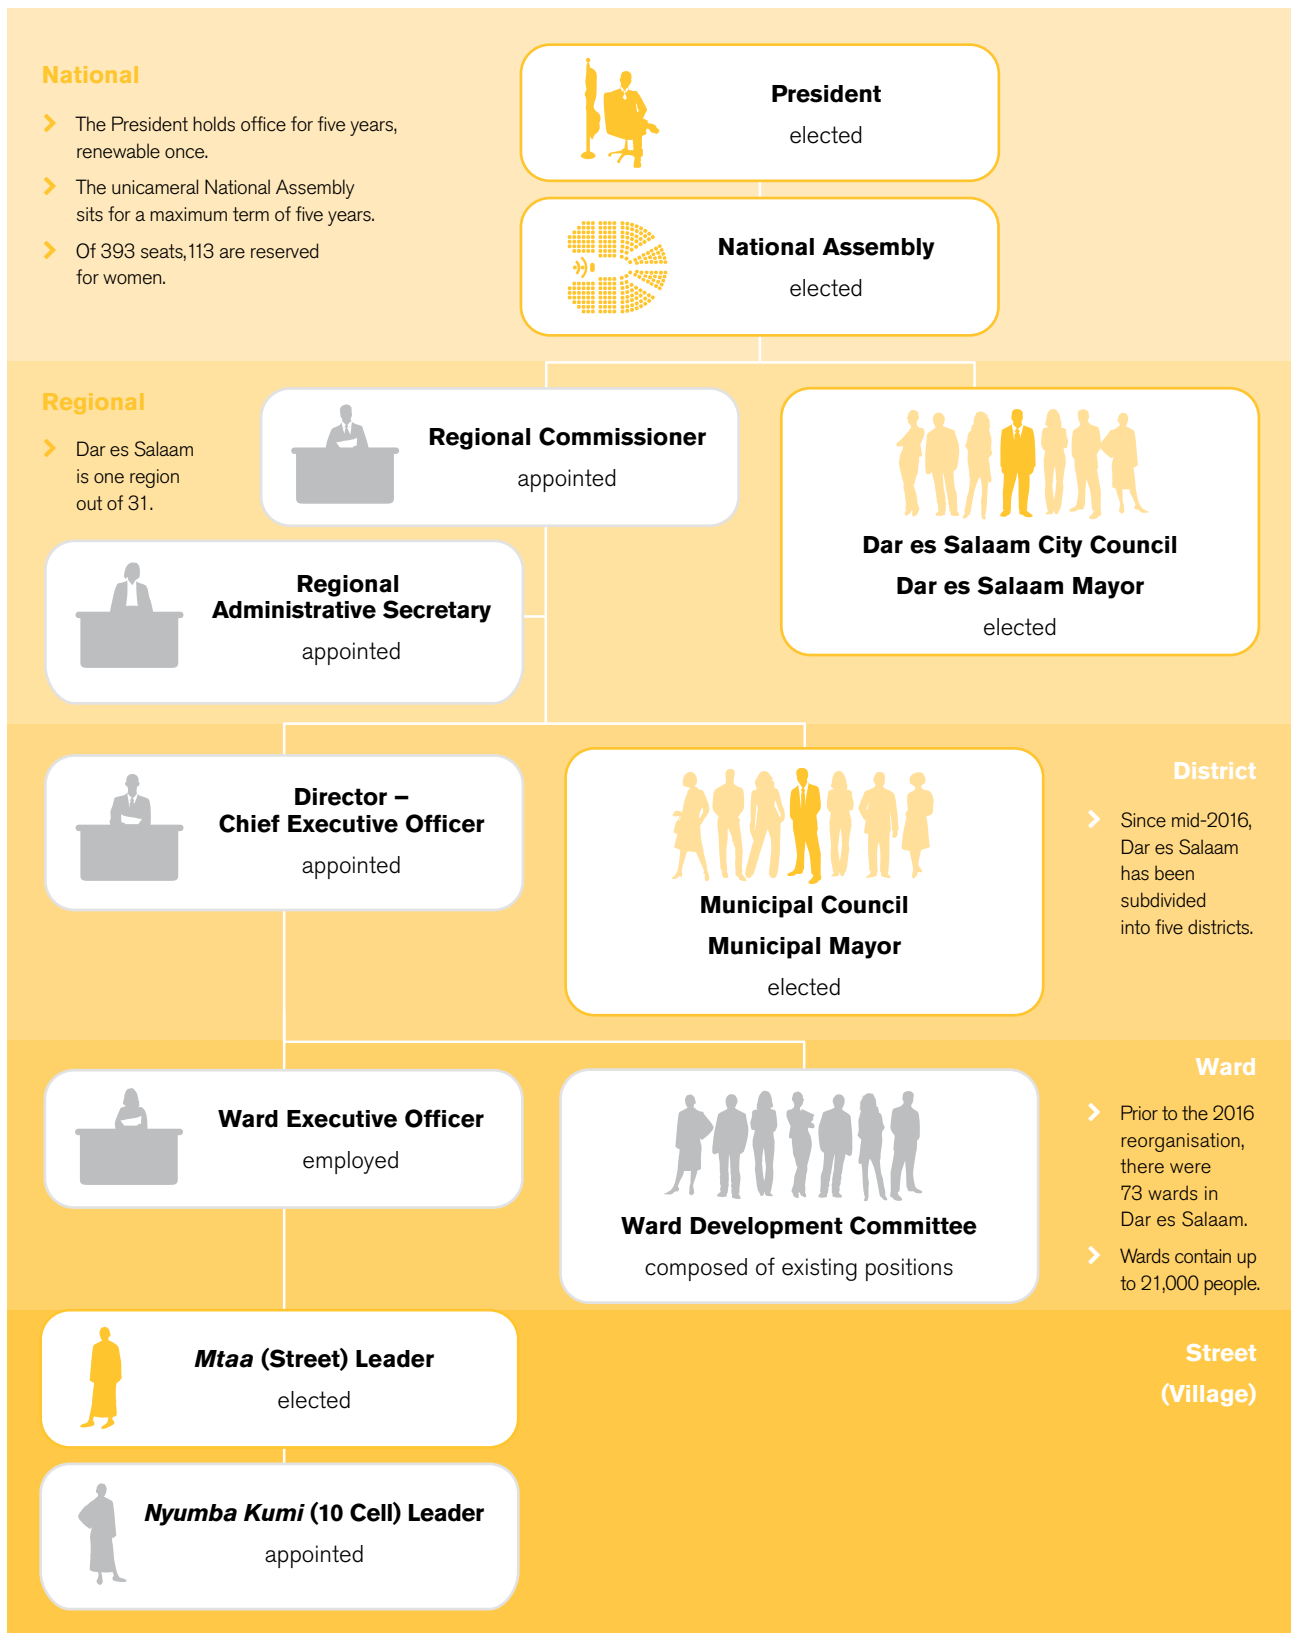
National

The President holds office for five years, renewable once.

The unicameral National Assembly sits for a maximum term of five years.

Of 393 seats,113 are reserved for women.

President
elected

National Assembly
elected

Regional

Dar es Salaam is one region out of 31.

Regional Commissioner
appointed

Dar es Salaam City Council
Dar es Salaam Mayor
elected

Regional Administrative Secretary
appointed

Director – Chief Executive Officer
appointed

Municipal Council
Municipal Mayor
elected

District

Since mid-2016, Dar es Salaam has been subdivided into five districts.

Ward

Prior to the 2016 reorganisation, there were 73 wards in Dar es Salaam.

Wards contain up to 21,000 people.

Ward Executive Officer
employed

Ward Development Committee
composed of existing positions

Mtaa (Street) Leader
elected

Street (Village)

Nyumba Kumi (10 Cell) Leader
appointed